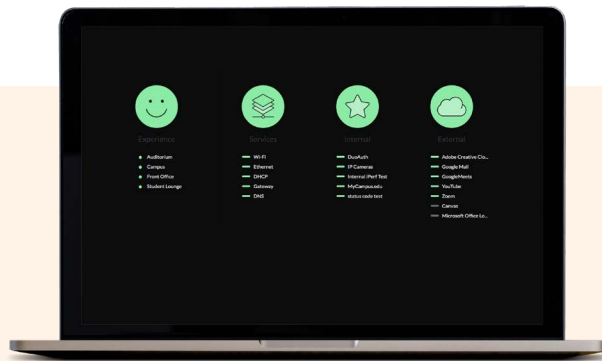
Experience

Auditorium
Campus
Front Office
Student Lounge

Services

Wi-Fi
Ethernet
DHCP
Gateway
DNS

Internal

DuoAuth
IP Cameras
Internal iPerf Test
MyCampus.edu
status code test

External

Adobe Creative Clo...
Google Mail
GoogleMeets
YouTube
Zoom
Canvas
Microsoft Office Lo...